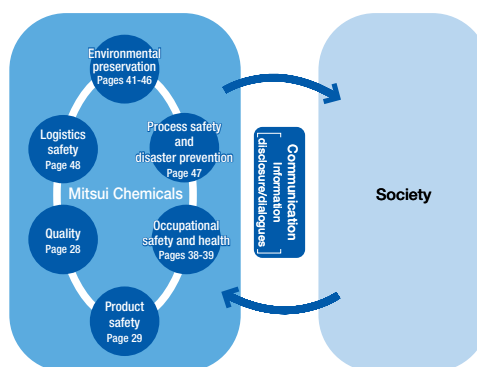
Environmental preservation
Pages 41-46

Logistics safety
Page 48

Process safety and disaster prevention
Page 47

Mitsui Chemicals

Quality
Page 28

Occupational safety and health
Pages 38-39

Product safety
Page 29

Communication
Information disclosure/dialogues

Society